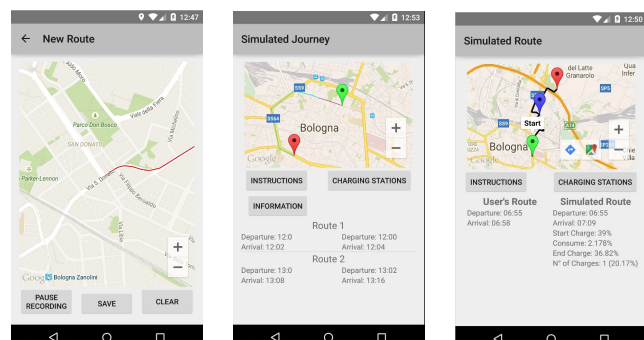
12:47

New Route

Parco Don Bosco
SAN DONATO
Parker-Lennon
Via A. Dalla Via
Via Filippo Re
Via di Saliceto
Via S. Donato
Via Filippo Beroaldo
Bologna Zanolini
Google

PAUSE RECORDING

SAVE

CLEAR

12:53

Simulated Journey

Bologna
Google

INSTRUCTIONS

CHARGING STATIONS

INFORMATION

Route 1

Departure: 12:0
Arrival: 12:02

Departure: 12:00
Arrival: 12:04

Route 2

Departure: 13:0
Arrival: 13:08

Departure: 13:02
Arrival: 13:16

12:53

Simulated Route

del Latte Granarolo
Start
Bologna
Google

INSTRUCTIONS

CHARGING STATIONS

User's Route

Departure: 06:55
Arrival: 06:58

Simulated Route

Departure: 06:55
Arrival: 07:09
Start Charge: 39%
Consume: 2.178%
End Charge: 36.82%
N° of Charges: 1 (20.17%)